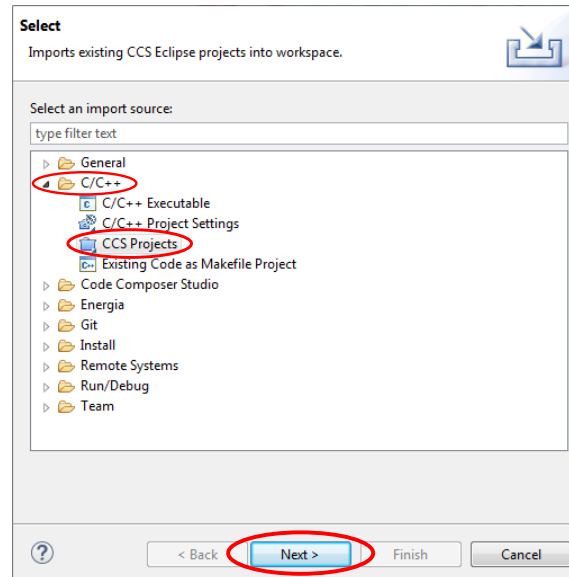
Select
Imports existing CCS Eclipse projects into workspace.

Select an import source:
type filter text

General
C/C++
C/C++ Executable
C/C++ Project Settings
CCS Projects
Existing Code as Makefile Project
Code Composer Studio
Energia
Git
Install
Remote Systems
Run/Debug
Team

?
< Back
Next >
Finish
Cancel